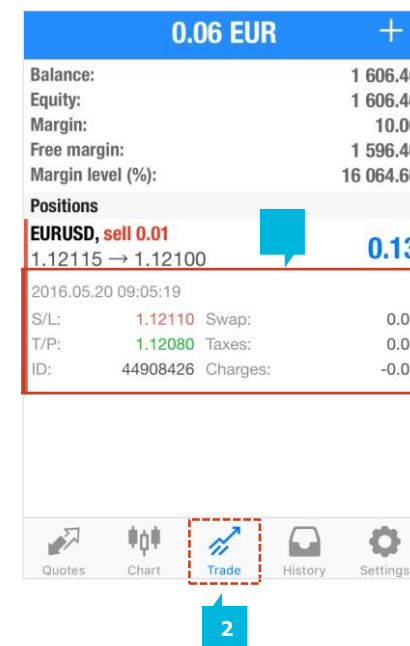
0.06 EUR +

Balance: 1 606.4
Equity: 1 606.4
Margin: 10.0
Free margin: 1 596.4
Margin level (%): 16 064.6

Positions

EURUSD, sell 0.01
1.12115 → 1.12100
0.13

2016.05.20 09:05:19

S/L: 1.12110 Swap: 0.0
T/P: 1.12080 Taxes: 0.0
ID: 44908426 Charges: -0.0

Quotes Chart Trade History Settings

2